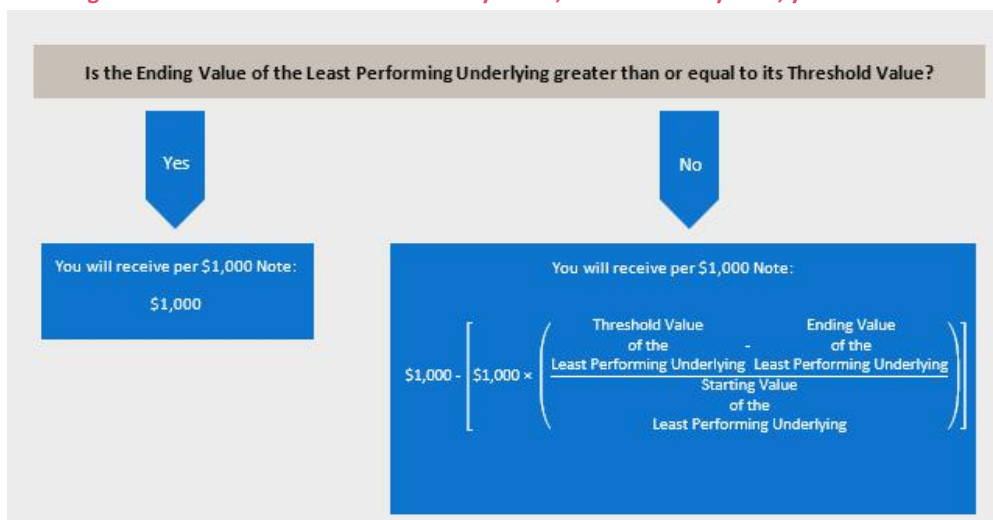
Is the Ending Value of the Least Performing Underlying greater than or equal to its Threshold Value?

Yes

No

You will receive per \$1,000 Note:

\$1,000

You will receive per \$1,000 Note:

$\$1,000 - \left[\$1,000 \times \left( \frac{\text{Threshold Value of the Least Performing Underlying} - \text{Ending Value of the Least Performing Underlying}}{\text{Starting Value of the Least Performing Underlying}} \right)\right]$